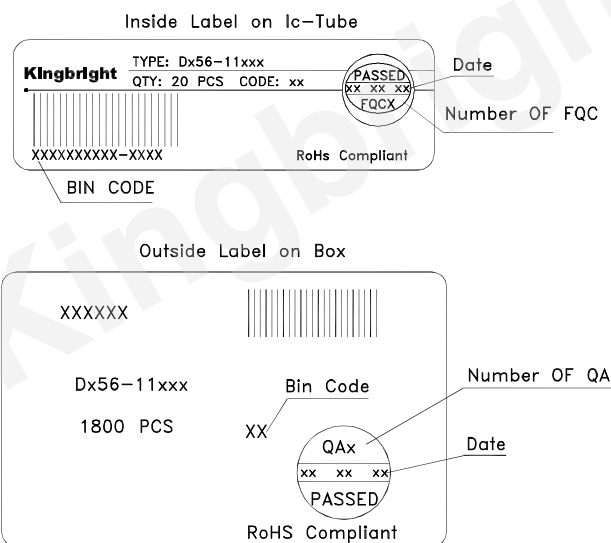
Inside Label on Ic–Tube

Kingbright

TYPE: Dx56–11xxx

QTY: 20 PCS CODE: xx

PASSED

xx xx xx

FQCX

Date

Number OF FQC

XXXXXXXXXX–XXXX

RoHs Compliant

BIN CODE

Outside Label on Box

XXXXXX

Dx56–11xxx

1800 PCS

Bin Code

XX

Number OF QA

QAx

Date

xx xx xx

PASSED

RoHS Compliant

Kingbright